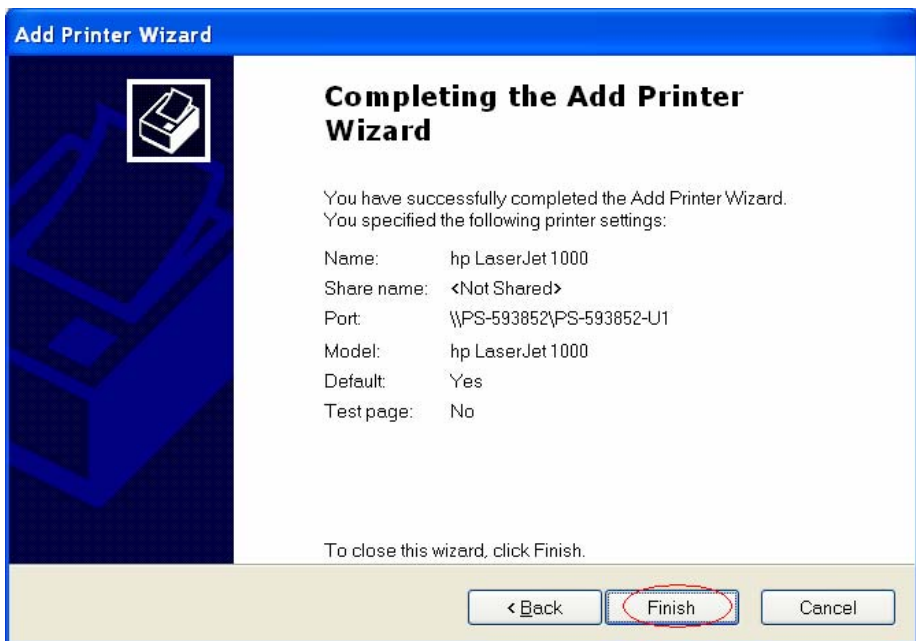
Add Printer Wizard

Completing the Add Printer Wizard

You have successfully completed the Add Printer Wizard. You specified the following printer settings:

Name: hp LaserJet 1000
Share name: <Not Shared>
Port: \\PS-593852\PS-593852-U1
Model: hp LaserJet 1000
Default: Yes
Test page: No

To close this wizard, click Finish.

< Back
Finish
Cancel